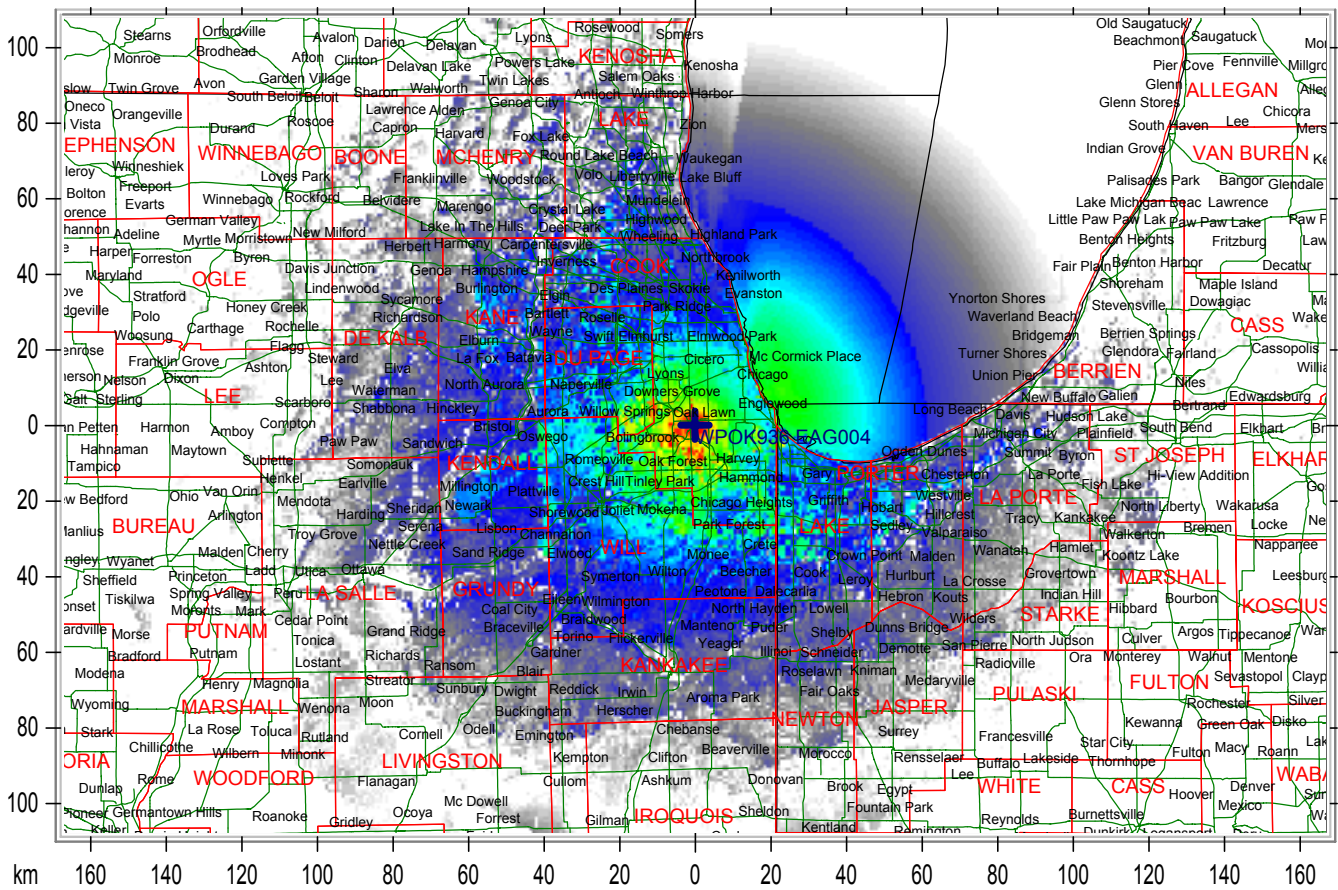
100
80
60
40
20
0
20
40
60
80
100

Stearns Orfordville Avalon Darien Delavan Lyons Rosewood Somers Old Saugatuck Saugatuck
Beachmont
Monroe Brodhead Afton Clinton Delavan Lake Powers Lake KENOSHA Kenosha Fennville
Twin Grove Avon Garden Village Twin Lakes Salem Oaks Pier Cove
Oneco South Beloit Beloit Sharon Walworth Antioch Winthrop Harbor Glenn ALLEGAN
Vista Orangeville Lawrence Alden Genoa City Glenn Stores Chicora
Durand Roscoe Capron Harvard Fox Lake LAKE Zion South Haven Lee
EPHENSON WINNEBAGO BOONE MCHENRY Round Lake Beach Indian Grove VAN BUREN
Winneshiek Loves Park Franklinville Volo Waukegan Bangor Glendale
Freeport Woodstock Libertyville Lake Bluff Palisades Park
Bolton Evarts Winnebago Rockford Belvidere Marengo Crystal Lake Mundelein Lake Michigan Beac Lawrence
German Valley Lake In The Hills Deer Park Highwood Little Paw Paw Lak Paw Paw Lake
Adeline Myrtle Morristown New Milford Harmony Carpentersville Wheeling Highland Park Benton Heights Fritzburg
Harper Forreston Byron Herbert Hampshire Inverness COOK Northbrook Fair Plain Benton Harbor Decatur
Maryland Davis Junction Genoa Burlington Kenilworth Shoreham Maple Island
OGLE Lindenwood Elgin Des Plaines Skokie Evanston Stevensville Dowagiac
Stratford Honey Creek Sycamore Park Ridge Ynorton Shores
Polo Carthage Rochelle Richardson KANE Bartlett Roselle Waverland Beach CASS
Woosung Flagg DE KALB Elburn Wayne Swift Elmhurst Elmwood Park Bridgeman Berrien Springs
Franklin Grove Steward La Fox Batavia DU PAGE Cicero Mc Cormick Place Turner Shores Glendora Fairland Cassopolis
Nelson Dixon Ashton Elva North Aurora Lyons Chicago Union Pier
Sterling LEE Lee Waterman Naperville Downers Grove BERRIEN Niles
Scarboro Shabbona Hinckley Aurora Willow Springs Oak Lawn Englewood Long Beach Galien Edwardsburg
Harmon Amboy Compton Bristol Davis New Buffalo Hudson Lake Bertrand
Hahnaman Maytown Paw Paw Sandwich Oswego Bolingbrook WPOK936 EAG004 Michigan City Plainfield South Bend Elkhart
Tampico Sublette Somonauk KENDALL Romeoville Oak Forest Harvey Ogden Dunes Summit Byron ST JOSEPH ELKHAR
Henkel Earlville Millington Plattville Crest Hill Tinley Park Hammond Gary PORTER Chesterton La Porte Hi-View Addition
Ohio Van Orin Mendota Harding Newark Shorewood Joliet Mokena Chicago Heights Griffith Hobart Westville LA PORTE Fish Lake North Liberty Wakarusa
BUREAU Arlington Sheridan Serena Lisbon Channahon Park Forest LAKE Sedley Hillcrest Valparaiso Tracy Kankakee Walkerton Bremen Locke
Troy Grove Nettle Creek Sand Ridge Elwood WILL Crete Crown Point Malden Wanatah Hamlet Nappanee
Wyanet Malden Cherry Ladd Utica Ottawa Monee Koontz Lake
Sheffield Princeton Peru LA SALLE GRUNDY Symerton Wilton Beecher Cook Leroy Hurlburt La Crosse Grovertown MARSHALL Leesburg
Tiskilwa Spring Valley Coal City Elleen Wilmington Peotone Dalecarlia Hebron Kouts Indian Hill
Morse Mark Cedar Point Braceville Braidwood North Hayden Lowell Wilders STARKE Hibbard Bourbon KOSCIUS
PUTNAM Tonica Grand Ridge Torino Flickerville Manteno Yeager Shelby Dunns Bridge San Pierre North Judson Culver Argos Tippecanoe
Bradford Putnam Lostant Richards Ransom Gardner Illinoi Schneider Demotte Radioville Ora Monterey Walnut Mentone
Modena Henry Magnolia Streator Sunbury Dwight Blair KANKAKEE Roselawn Kniman Medaryville Sevastopol
Wyoming MARSHALL Wenona Moon Reddick Irwin Aroma Park Fair Oaks PULASKI FULTON
Stark La Rose Toluca Cornell Odell Buckingham Herscher NEWTON JASPER Rochester
Chillicothe Wilbern Rutland Minonk Emington Chebanse Surrey Francesville Kewanna Green Oak
ORIA Dunlap Rome WOODFORD LIVINGSTON Kempton Clifton Beaverville Morocco Rensselaer Star City Fulton Macy Roann
Flanagan Cullom Ashkum Donovan Brook Lee Buffalo Lakeside Thornhope CASS Denver WABA
Pioneer Germantown Hills Roanoke Ocoya Mc Dowell Forrest Gilman IROQUOIS Sheldon Egypt Fountain Park WHITE Hoover Mexico
Gridley Kentland Reynolds Burnettsville

km 160 140 120 100 80 60 40 20 0 20 40 60 80 100 120 140 160